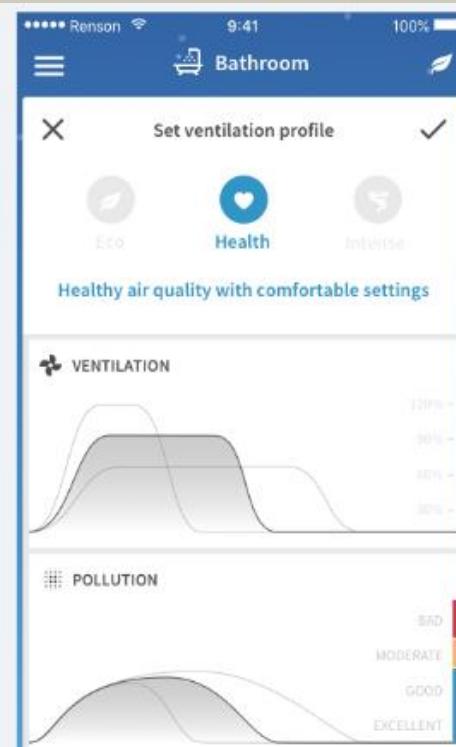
••••• Renson 9:41 100%

Bathroom

Set ventilation profile

Eco

Health

Intense

Healthy air quality with comfortable settings

VENTILATION

120%

90%

60%

30%

POLLUTION

BAD

MODERATE

GOOD

EXCELLENT